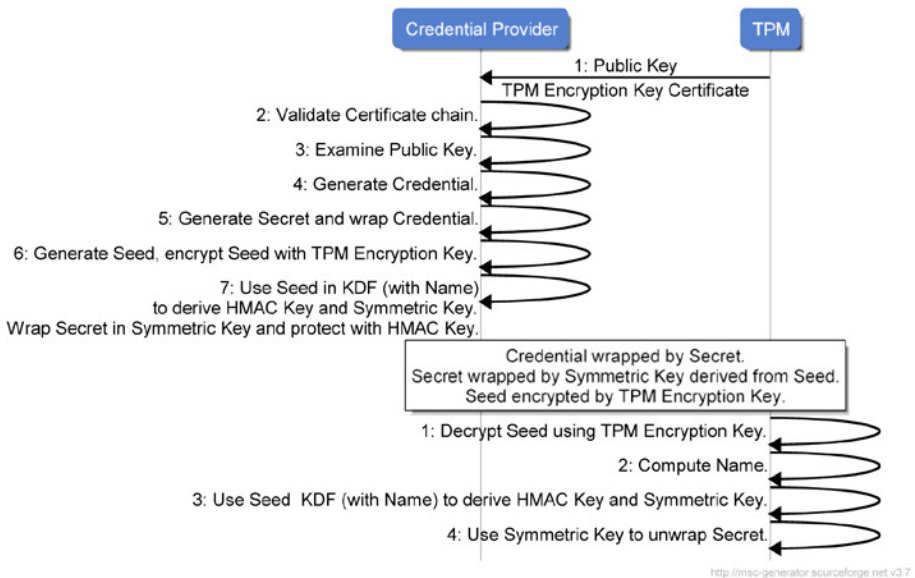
Credential Provider

TPM

1: Public Key
TPM Encryption Key Certificate

2: Validate Certificate chain.

3: Examine Public Key.

4: Generate Credential.

5: Generate Secret and wrap Credential.

6: Generate Seed, encrypt Seed with TPM Encryption Key.

7: Use Seed in KDF (with Name) to derive HMAC Key and Symmetric Key. Wrap Secret in Symmetric Key and protect with HMAC Key.

Credential wrapped by Secret.
Secret wrapped by Symmetric Key derived from Seed.
Seed encrypted by TPM Encryption Key.

1: Decrypt Seed using TPM Encryption Key.

2: Compute Name.

3: Use Seed KDF (with Name) to derive HMAC Key and Symmetric Key.

4: Use Symmetric Key to unwrap Secret.

http://msc-generator.sourceforge.net v3.7